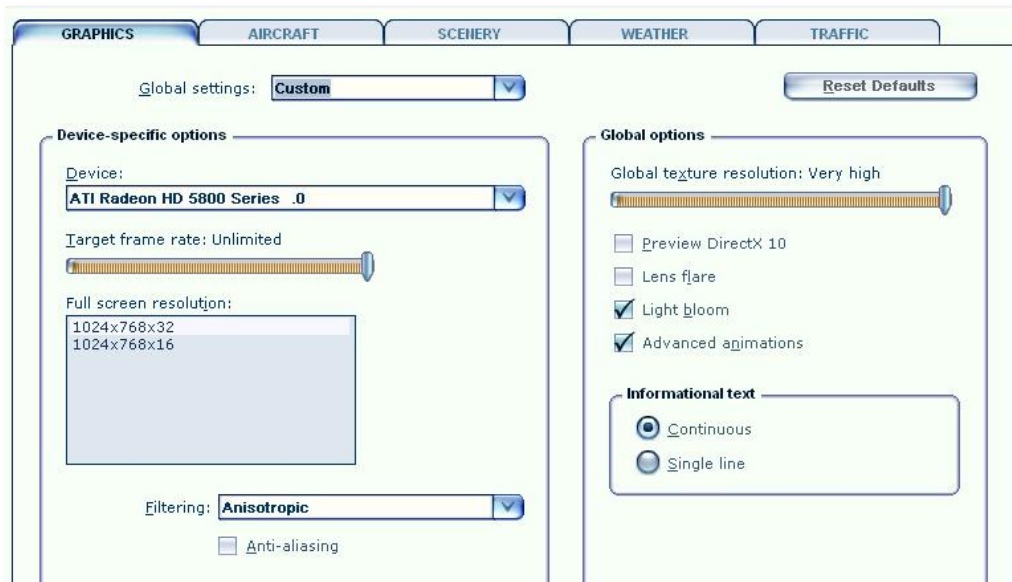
GRAPHICS AIRCRAFT SCENERY WEATHER TRAFFIC

Global settings: Custom

Reset Defaults

Device-specific options

Device:
ATI Radeon HD 5800 Series .0

Target frame rate: Unlimited

Full screen resolution:
1024x768x32
1024x768x16

Filtering: Anisotropic

Anti-aliasing

Global options

Global texture resolution: Very high

Preview DirectX 10

Lens flare

Light bloom

Advanced animations

Informational text

Continuous

Single line